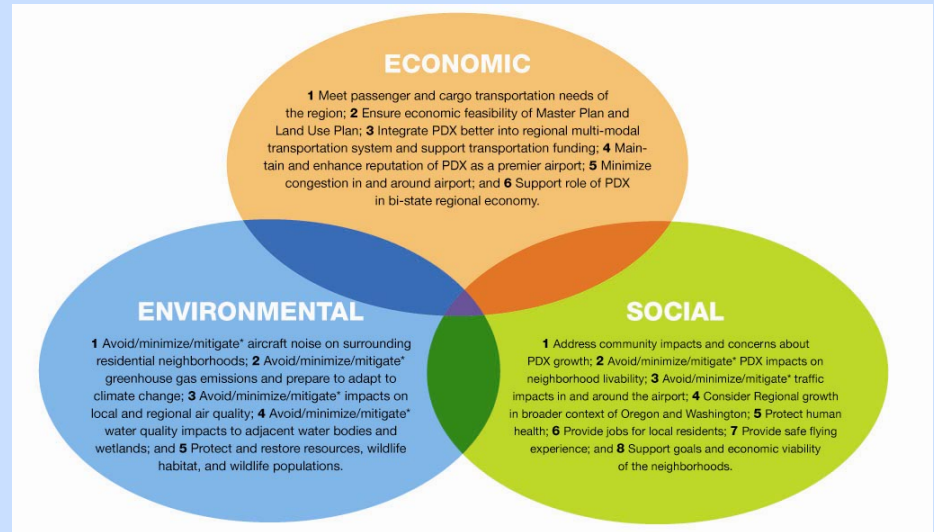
ECONOMIC

1 Meet passenger and cargo transportation needs of the region; 2 Ensure economic feasibility of Master Plan and Land Use Plan; 3 Integrate PDX better into regional multi-modal transportation system and support transportation funding; 4 Maintain and enhance reputation of PDX as a premier airport; 5 Minimize congestion in and around airport; and 6 Support role of PDX in bi-state regional economy.

ENVIRONMENTAL

1 Avoid/minimize/mitigate* aircraft noise on surrounding residential neighborhoods; 2 Avoid/minimize/mitigate* greenhouse gas emissions and prepare to adapt to climate change; 3 Avoid/minimize/mitigate* impacts on local and regional air quality; 4 Avoid/minimize/mitigate* water quality impacts to adjacent water bodies and wetlands; and 5 Protect and restore resources, wildlife habitat, and wildlife populations.

SOCIAL

1 Address community impacts and concerns about PDX growth; 2 Avoid/minimize/mitigate* PDX impacts on neighborhood livability; 3 Avoid/minimize/mitigate* traffic impacts in and around the airport; 4 Consider Regional growth in broader context of Oregon and Washington; 5 Protect human health; 6 Provide jobs for local residents; 7 Provide safe flying experience; and 8 Support goals and economic viability of the neighborhoods.